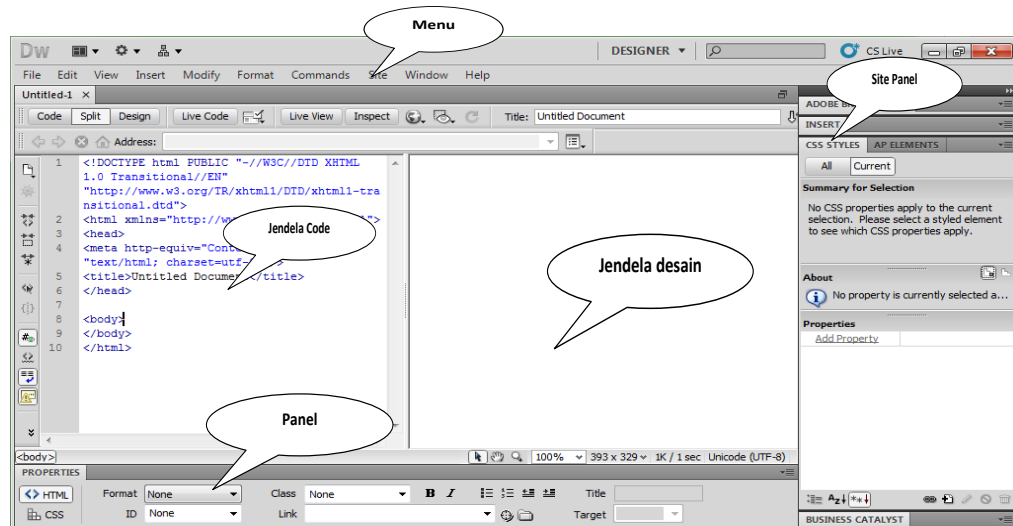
Menu

Dw

DESIGNER

CS Live

File Edit View Insert Modify Format Commands Site Window Help

Site Panel

Untitled-1

Code Split Design Live Code Live View Inspect Title: Untitled Document

Address:

ADOBE B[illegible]

INSERT

CSS STYLES AP ELEMENTS

All Current

Summary for Selection

No CSS properties apply to the current selection. Please select a styled element to see which CSS properties apply.

About

No property is currently selected a...

Properties

Add Property

1 <!DOCTYPE html PUBLIC "-//W3C//DTD XHTML 1.0 Transitional//EN" "http://www.w3.org/TR/xhtml1/DTD/xhtml1-transitional.dtd">
2 <html xmlns="http://w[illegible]">
3 <head>
4 <meta http-equiv="Cont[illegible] "text/html; charset=utf-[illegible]
5 <title>Untitled Docume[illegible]</title>
6 </head>
7
8 <body>
9 </body>
10 </html>

Jendela Code

Jendela desain

Panel

<body>

100% 393 x 329 1K / 1 sec Unicode (UTF-8)

PROPERTIES

<> HTML Format None Class None B I Title

CSS ID None Link Target

BUSINESS CATALYST